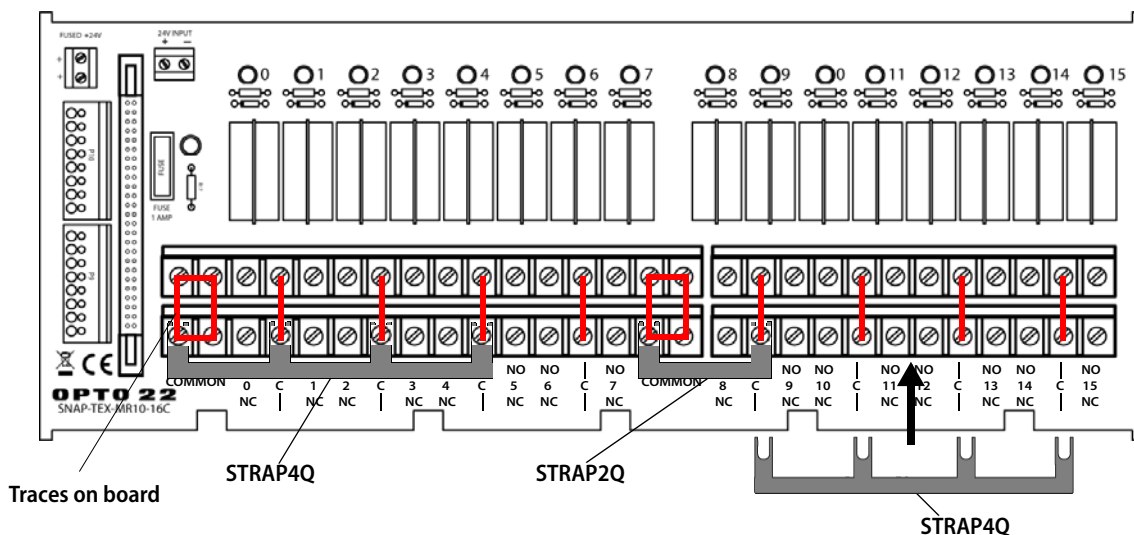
FUSED +24V
24V INPUT
+ −
P10
P9
FUSE
FUSE 1 AMP
0 1 2 3 4 5 6 7 8 9 0 11 12 13 14 15
COMMON
0 NC
C
1 NC
2 NC
C
3 NC
4 NC
C
NO 5 NC
NO 6 NC
C
NO 7 NC
COMMON
8 NC
C
NO 9 NC
NO 10 NC
C
NO 11 NC
NO 12 NC
C
NO 13 NC
NO 14 NC
C
NO 15 NC
OPTO 22
SNAP-TEX-MR10-16C
Traces on board
STRAP4Q
STRAP2Q
STRAP4Q